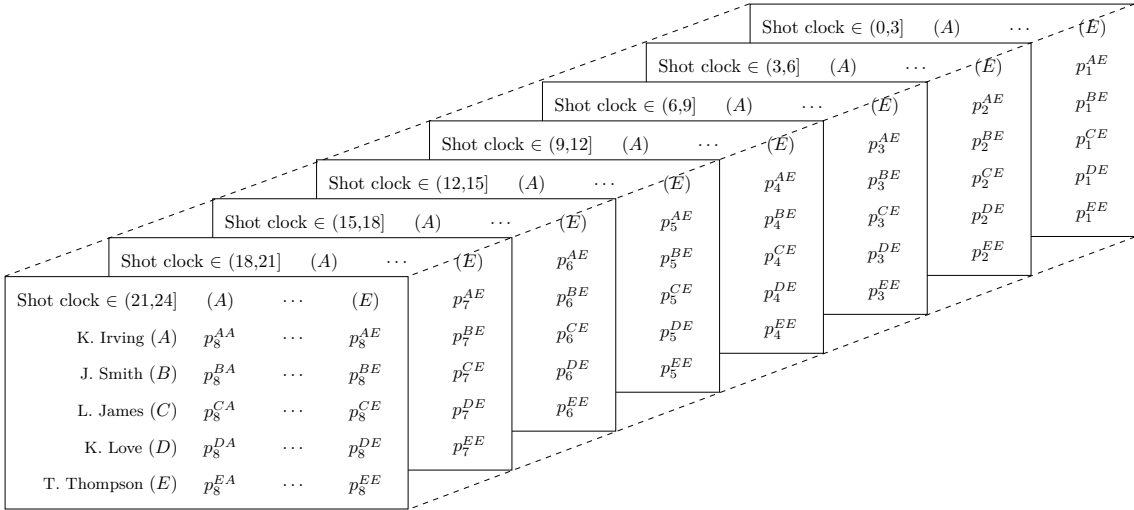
Shot clock $\in$ (0,3] $(A)$ $\cdots$ $(E)$

$p_1^{AE}$

$p_1^{BE}$

$p_1^{CE}$

$p_1^{DE}$

$p_1^{EE}$

Shot clock $\in$ (3,6] $(A)$ $\cdots$ $(E)$

$p_2^{AE}$

$p_2^{BE}$

$p_2^{CE}$

$p_2^{DE}$

$p_2^{EE}$

Shot clock $\in$ (6,9] $(A)$ $\cdots$ $(E)$

$p_3^{AE}$

$p_3^{BE}$

$p_3^{CE}$

$p_3^{DE}$

$p_3^{EE}$

Shot clock $\in$ (9,12] $(A)$ $\cdots$ $(E)$

$p_4^{AE}$

$p_4^{BE}$

$p_4^{CE}$

$p_4^{DE}$

$p_4^{EE}$

Shot clock $\in$ (12,15] $(A)$ $\cdots$ $(E)$

$p_5^{AE}$

$p_5^{BE}$

$p_5^{CE}$

$p_5^{DE}$

$p_5^{EE}$

Shot clock $\in$ (15,18] $(A)$ $\cdots$ $(E)$

$p_6^{AE}$

$p_6^{BE}$

$p_6^{CE}$

$p_6^{DE}$

$p_6^{EE}$

Shot clock $\in$ (18,21] $(A)$ $\cdots$ $(E)$

$p_7^{AE}$

$p_7^{BE}$

$p_7^{CE}$

$p_7^{DE}$

$p_7^{EE}$

| Shot clock $\in$ (21,24] | $(A)$ | $\cdots$ | $(E)$ |
|---|---|---|---|
| K. Irving $(A)$ | $p_8^{AA}$ | $\cdots$ | $p_8^{AE}$ |
| J. Smith $(B)$ | $p_8^{BA}$ | $\cdots$ | $p_8^{BE}$ |
| L. James $(C)$ | $p_8^{CA}$ | $\cdots$ | $p_8^{CE}$ |
| K. Love $(D)$ | $p_8^{DA}$ | $\cdots$ | $p_8^{DE}$ |
| T. Thompson $(E)$ | $p_8^{EA}$ | $\cdots$ | $p_8^{EE}$ |